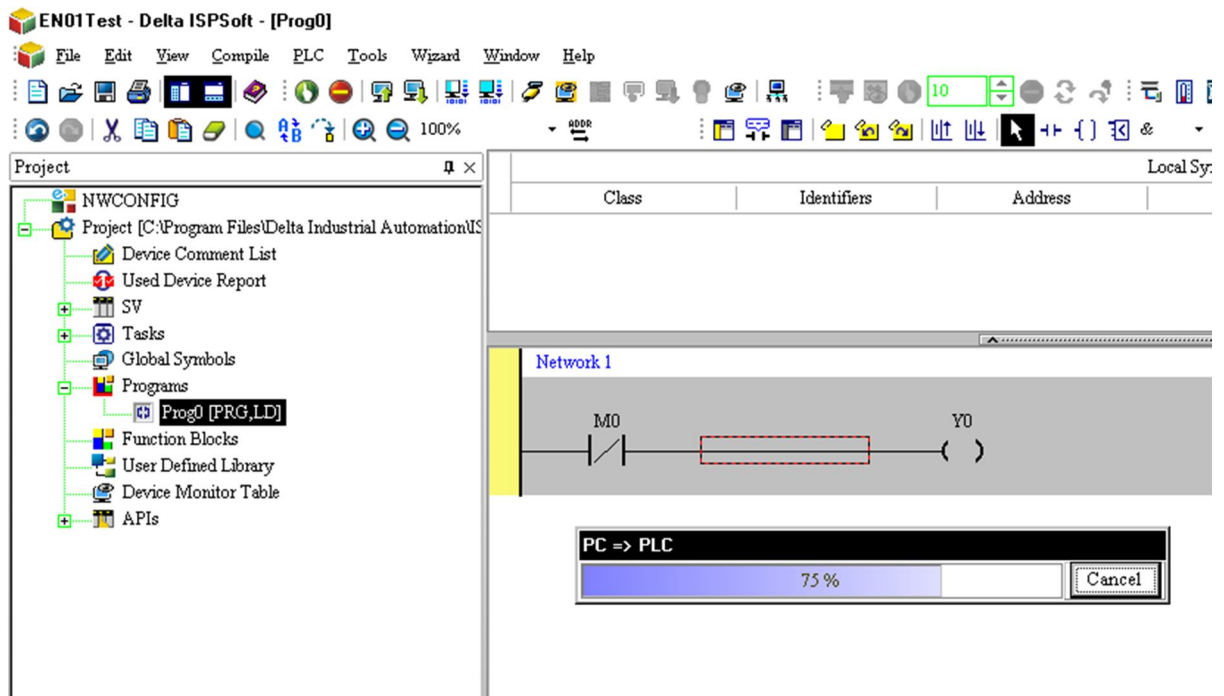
EN01Test - Delta ISPSoft - [Prog0]

File Edit View Compile PLC Tools Wizard Window Help

10

100%

ADDR

Project

NWCONFIG
Project [C:\Program Files\Delta Industrial Automation\IS
Device Comment List
Used Device Report
SV
Tasks
Global Symbols
Programs
Prog0 [PRG,LD]
Function Blocks
User Defined Library
Device Monitor Table
APIs

Local Sy

| Class | Identifiers | Address |
|---|---|---|

Network 1

M0

Y0

PC => PLC

75 %

Cancel